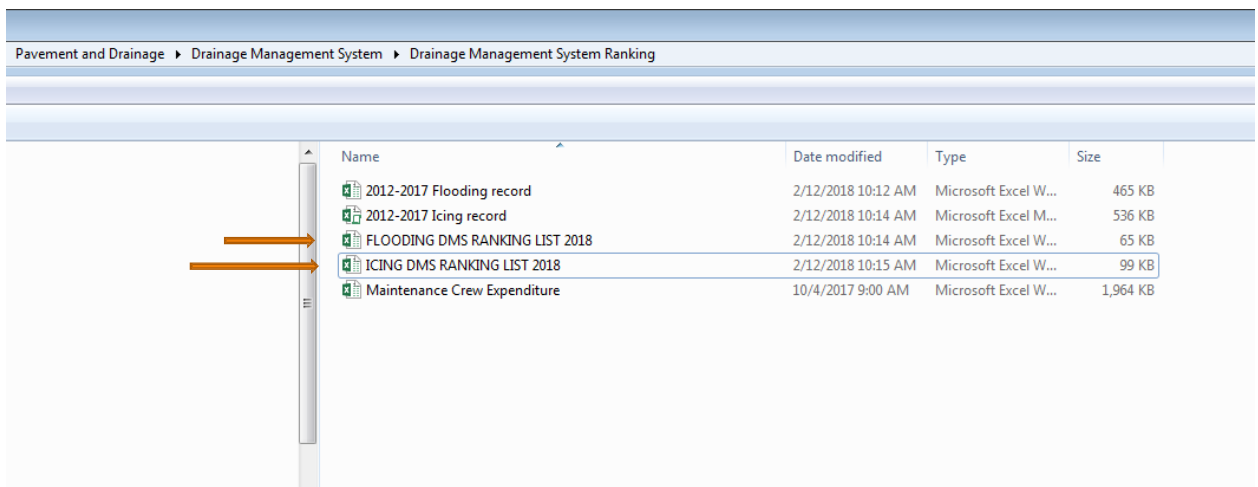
Pavement and Drainage ▸ Drainage Management System ▸ Drainage Management System Ranking

| Name | Date modified | Type | Size |
|---|---|---|---|
| 2012-2017 Flooding record | 2/12/2018 10:12 AM | Microsoft Excel W... | 465 KB |
| 2012-2017 Icing record | 2/12/2018 10:14 AM | Microsoft Excel M... | 536 KB |
| FLOODING DMS RANKING LIST 2018 | 2/12/2018 10:14 AM | Microsoft Excel W... | 65 KB |
| ICING DMS RANKING LIST 2018 | 2/12/2018 10:15 AM | Microsoft Excel W... | 99 KB |
| Maintenance Crew Expenditure | 10/4/2017 9:00 AM | Microsoft Excel W... | 1,964 KB |